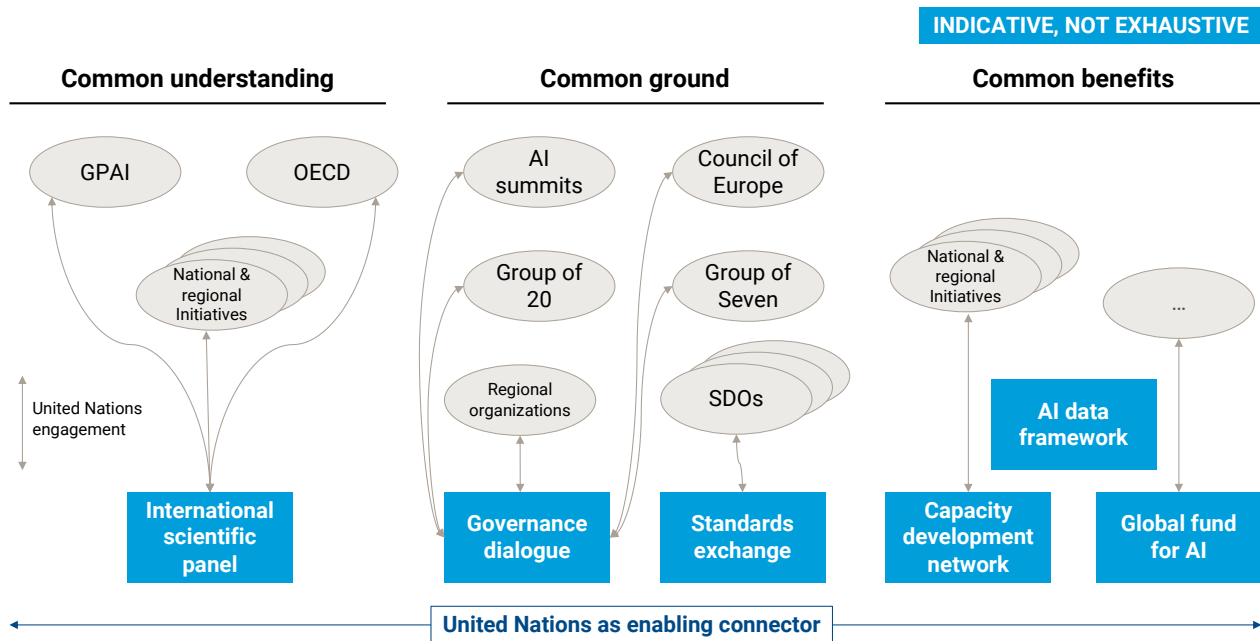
INDICATIVE, NOT EXHAUSTIVE

Common understanding

Common ground

Common benefits

GPAI

OECD

National & regional Initiatives

United Nations engagement

International scientific panel

AI summits

Council of Europe

Group of 20

Group of Seven

Regional organizations

SDOs

Governance dialogue

Standards exchange

National & regional Initiatives

...

AI data framework

Capacity development network

Global fund for AI

United Nations as enabling connector